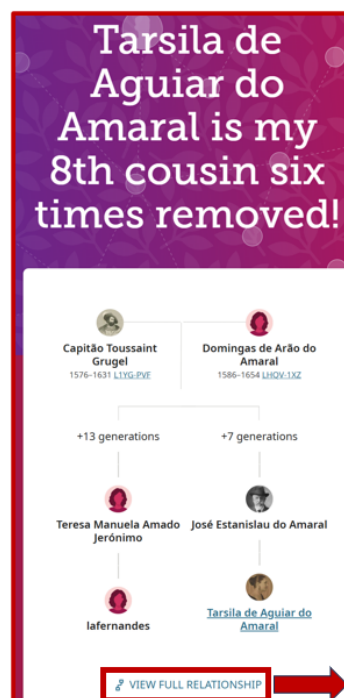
Tarsila de Aguiar do Amaral is my 8th cousin six times removed!

Capitão Toussaint Grugel
1576–1631 L1YG-PVF

Domingas de Arão do Amaral
1586–1654 LHQV-1XZ

+13 generations

+7 generations

Teresa Manuela Amado Jerónimo

José Estanislau do Amaral

lafernandes

Tarsila de Aguiar do Amaral

VIEW FULL RELATIONSHIP